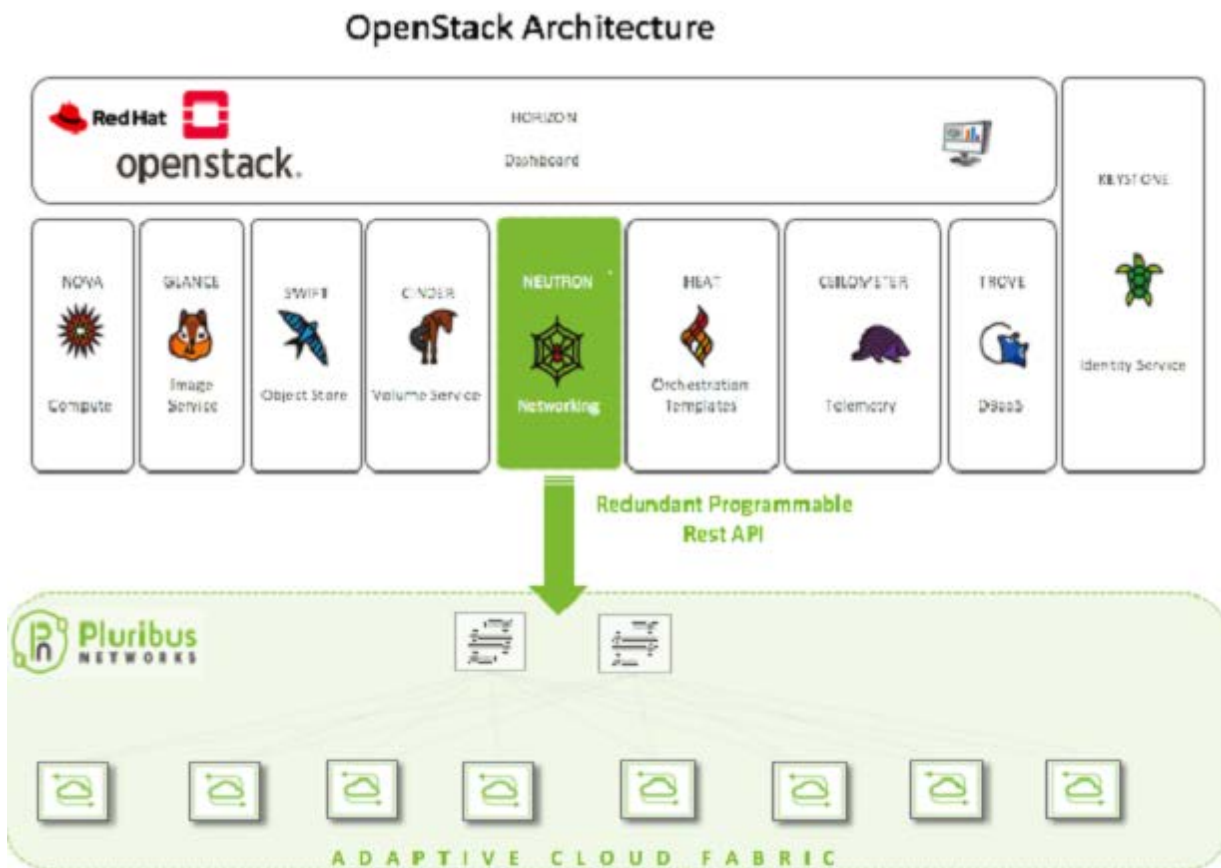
OpenStack Architecture

Red Hat

openstack.

HORIZON

Dashboard

KEYSTONE

Identity Service

NOVA

Compute

GLANCE

Image Service

SWIFT

Object Store

CINDER

Volume Service

NEUTRON

Networking

HEAT

Orchestration Templates

CEILOMETER

Telemetry

TROVE

DBaaS

Redundant Programmable Rest API

Pluribus NETWORKS

ADAPTIVE CLOUD FABRIC